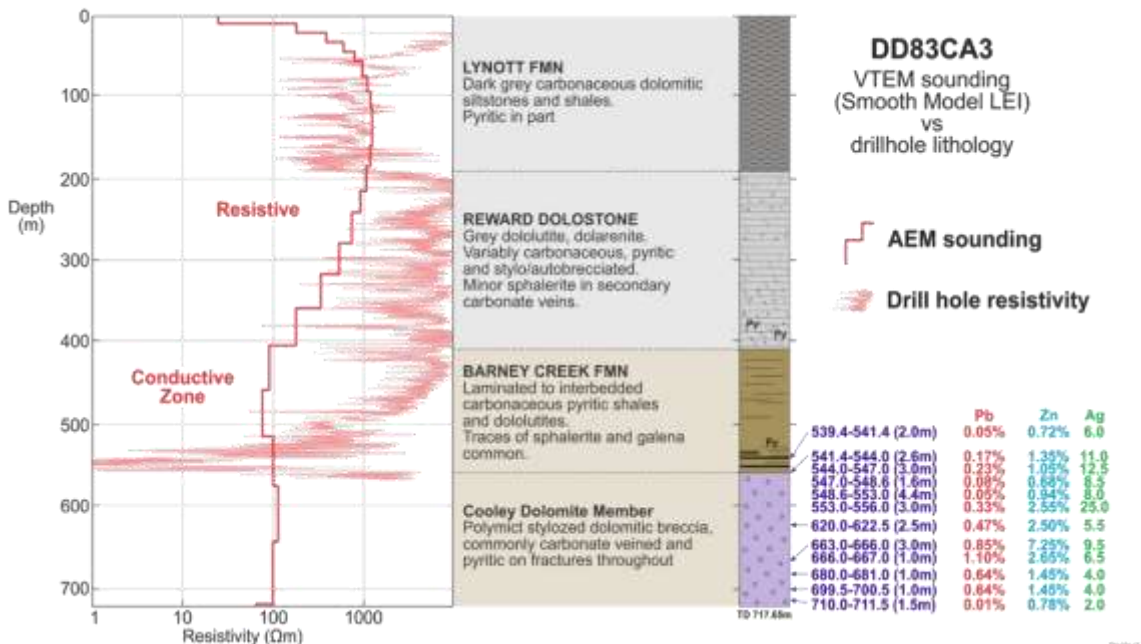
DD83CA3
VTEM sounding (Smooth Model LEI) vs drillhole lithology

AEM sounding
Drill hole resistivity

0
100
200
300
400
500
600
700
Depth (m)

Resistive

Conductive Zone

1
10
100
1000
Resistivity (Ωm)

LYNOTT FMN
Dark grey carbonaceous dolomitic siltstones and shales. Pyritic in part

REWARD DOLOSTONE
Grey dololutite, dolarenite. Variably carbonaceous, pyritic and stylo/autobrecciated. Minor sphalerite in secondary carbonate veins.

BARNEY CREEK FMN
Laminated to interbedded carbonaceous pyritic shales and dololutites. Traces of sphalerite and galena common.

Cooley Dolomite Member
Polymict stylozed dolomitic breccia, commonly carbonate veined and pyritic on fractures throughout

Py
Py
Py
TD 717.65m

| | Pb | Zn | Ag |
|---|---|---|---|
| 539.4-541.4 (2.0m) | 0.05% | 0.72% | 6.0 |
| 541.4-544.0 (2.6m) | 0.17% | 1.35% | 11.0 |
| 544.0-547.0 (3.0m) | 0.23% | 1.05% | 12.5 |
| 547.0-548.6 (1.6m) | 0.08% | 0.68% | 8.5 |
| 548.6-553.0 (4.4m) | 0.05% | 0.94% | 8.0 |
| 553.0-556.0 (3.0m) | 0.33% | 2.55% | 25.0 |
| 620.0-622.5 (2.5m) | 0.47% | 2.50% | 5.5 |
| 663.0-666.0 (3.0m) | 0.85% | 7.25% | 9.5 |
| 666.0-667.0 (1.0m) | 1.10% | 2.65% | 6.5 |
| 680.0-681.0 (1.0m) | 0.64% | 1.45% | 4.0 |
| 699.5-700.5 (1.0m) | 0.64% | 1.45% | 4.0 |
| 710.0-711.5 (1.5m) | 0.01% | 0.78% | 2.0 |